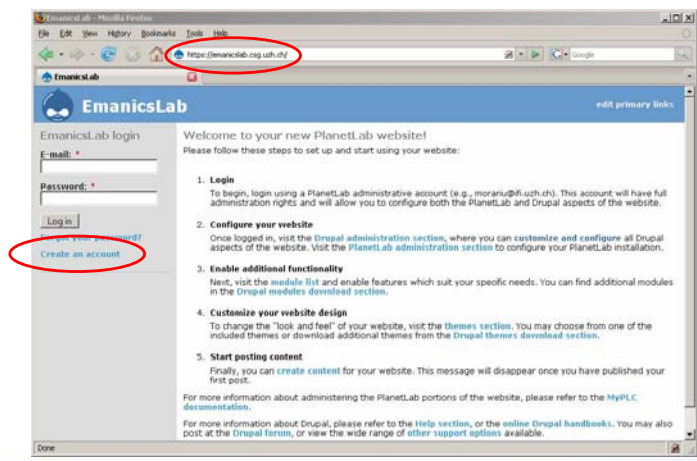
EmanicsLab - Mozilla Firefox

File Edit View History Bookmarks Tools Help

https://emanicslab.csg.uzh.ch/

Google

EmanicsLab

EmanicsLab

edit primary links

EmanicsLab login

E-mail: *

Password: *

Log in

Forgot your password?

Create an account

Welcome to your new PlanetLab website!

Please follow these steps to set up and start using your website:

1. Login

To begin, login using a PlanetLab administrative account (e.g., morariu@ifi.uzh.ch). This account will have full administration rights and will allow you to configure both the PlanetLab and Drupal aspects of the website.

2. Configure your website

Once logged in, visit the Drupal administration section, where you can customize and configure all Drupal aspects of the website. Visit the PlanetLab administration section to configure your PlanetLab installation.

3. Enable additional functionality

Next, visit the module list and enable features which suit your specific needs. You can find additional modules in the Drupal modules download section.

4. Customize your website design

To change the "look and feel" of your website, visit the themes section. You may choose from one of the included themes or download additional themes from the Drupal themes download section.

5. Start posting content

Finally, you can create content for your website. This message will disappear once you have published your first post.

For more information about administering the PlanetLab portions of the website, please refer to the MyPLC documentation.

For more information about Drupal, please refer to the Help section, or the online Drupal handbooks. You may also post at the Drupal forum, or view the wide range of other support options available.

Done